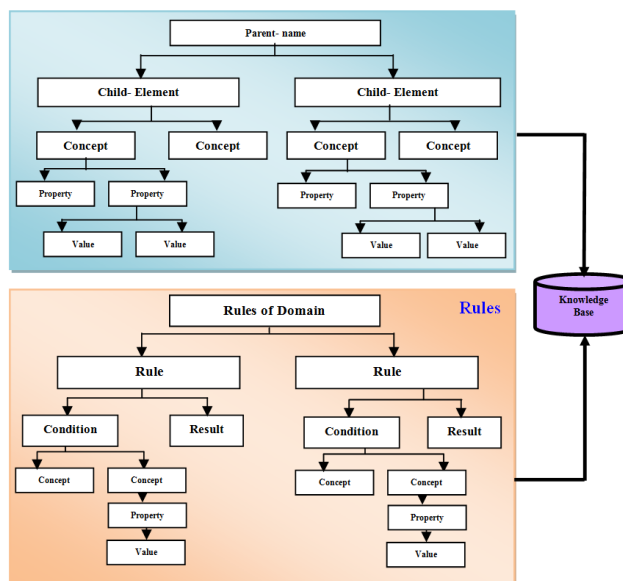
Parent- name

Child- Element

Child- Element

Concept

Concept

Concept

Concept

Property

Property

Property

Property

Value

Value

Value

Value

Knowledge Base

Rules

Rules of Domain

Rule

Rule

Condition

Result

Condition

Result

Concept

Concept

Concept

Concept

Property

Property

Value

Value